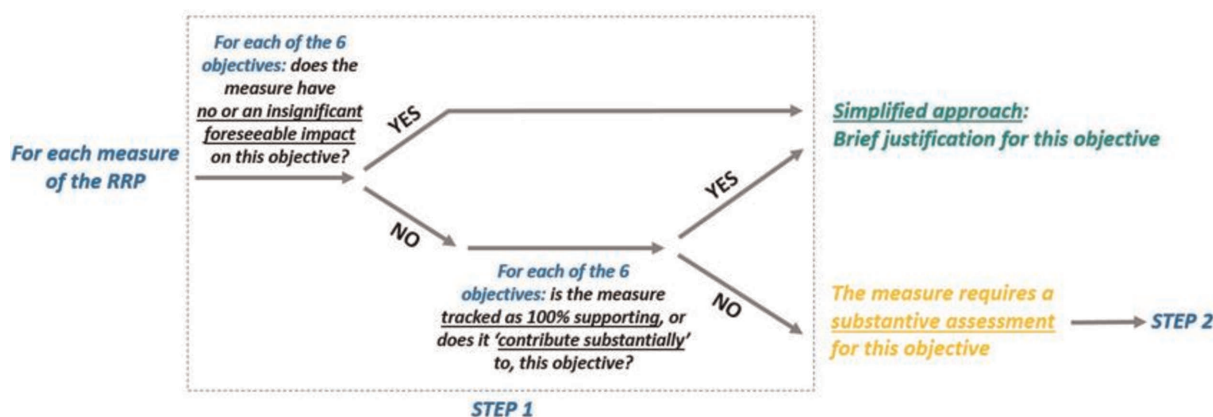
For each measure of the RRP

For each of the 6 objectives: does the measure have no or an insignificant foreseeable impact on this objective?

YES

Simplified approach: Brief justification for this objective

NO

YES

For each of the 6 objectives: is the measure tracked as 100% supporting, or does it 'contribute substantially' to, this objective?

NO

The measure requires a substantive assessment for this objective

STEP 2

STEP 1